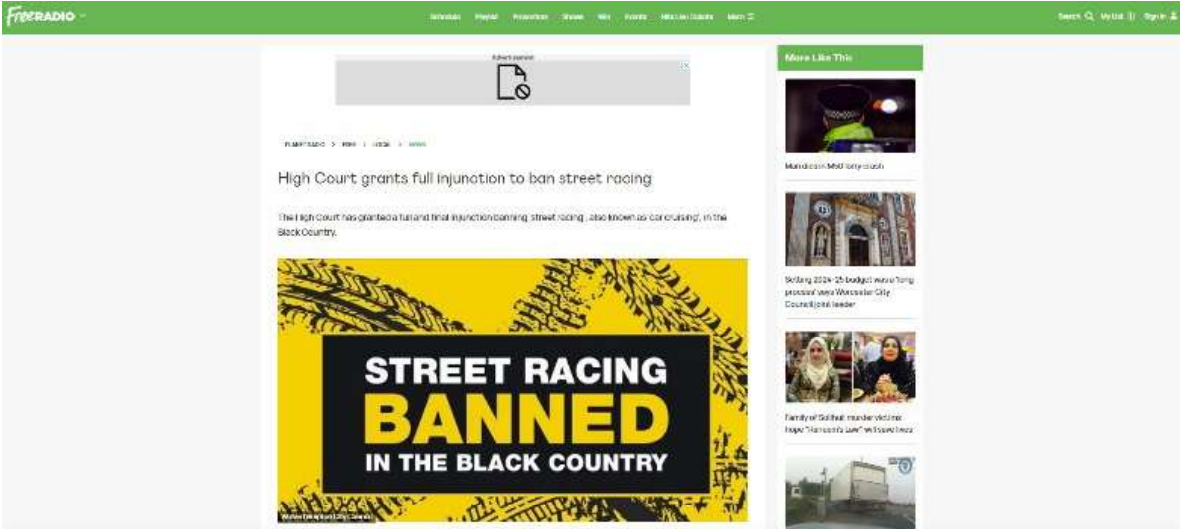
FREERADIO

Schedule Playlist Presenters Shows Win Events Hits Live Tickets More

Search My List Sign In

Advertisement

FREE RADIO > NEWS > LOCAL > NEWS

High Court grants full injunction to ban street racing

The High Court has granted a full and final injunction banning 'street racing', also known as 'car cruising', in the Black Country.

STREET RACING
BANNED
IN THE BLACK COUNTRY

Wolverhampton City Council

More Like This

Man dies in M40 lorry crash

Setting 2024-25 budget was a 'long process' says Worcester City Council joint leader

Family of Solihull murder victims hope "Hansom's Law" will save lives